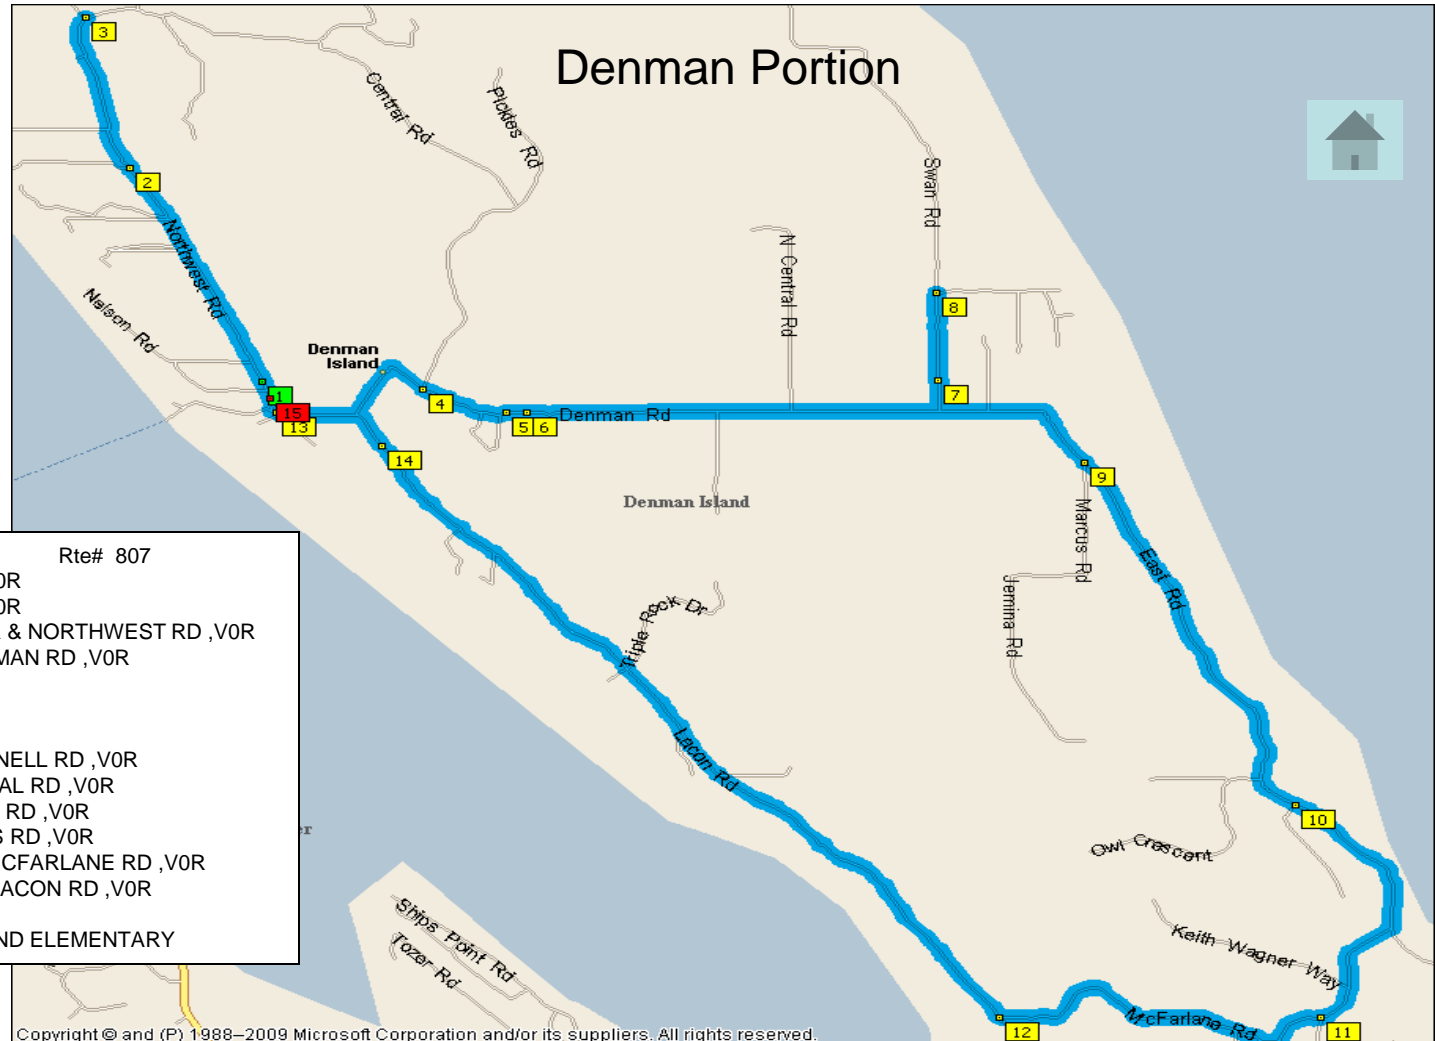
Denman Portion

3

2

Central Rd

Pickles Rd

Swan Rd

N Central Rd

Northwest Rd

Nelson Rd

8

Denman Island

1

15

13

4

5 6

Denman Rd

7

14

Denman Island

9

Marcus Rd

East Rd

Jemima Rd

Triple Rock Dr

Lacon Rd

10

Owl Crescent

Keith Wagner Way

Ships Point Rd

Tozer Rd

12

McFarlane Rd

11

Rte# 807
OR
OR
& NORTHWEST RD ,V0R
MAN RD ,V0R

NELL RD ,V0R
AL RD ,V0R
RD ,V0R
S RD ,V0R
CFARLANE RD ,V0R
ACON RD ,V0R

ND ELEMENTARY

Copyright © and (P) 1988–2009 Microsoft Corporation and/or its suppliers. All rights reserved.